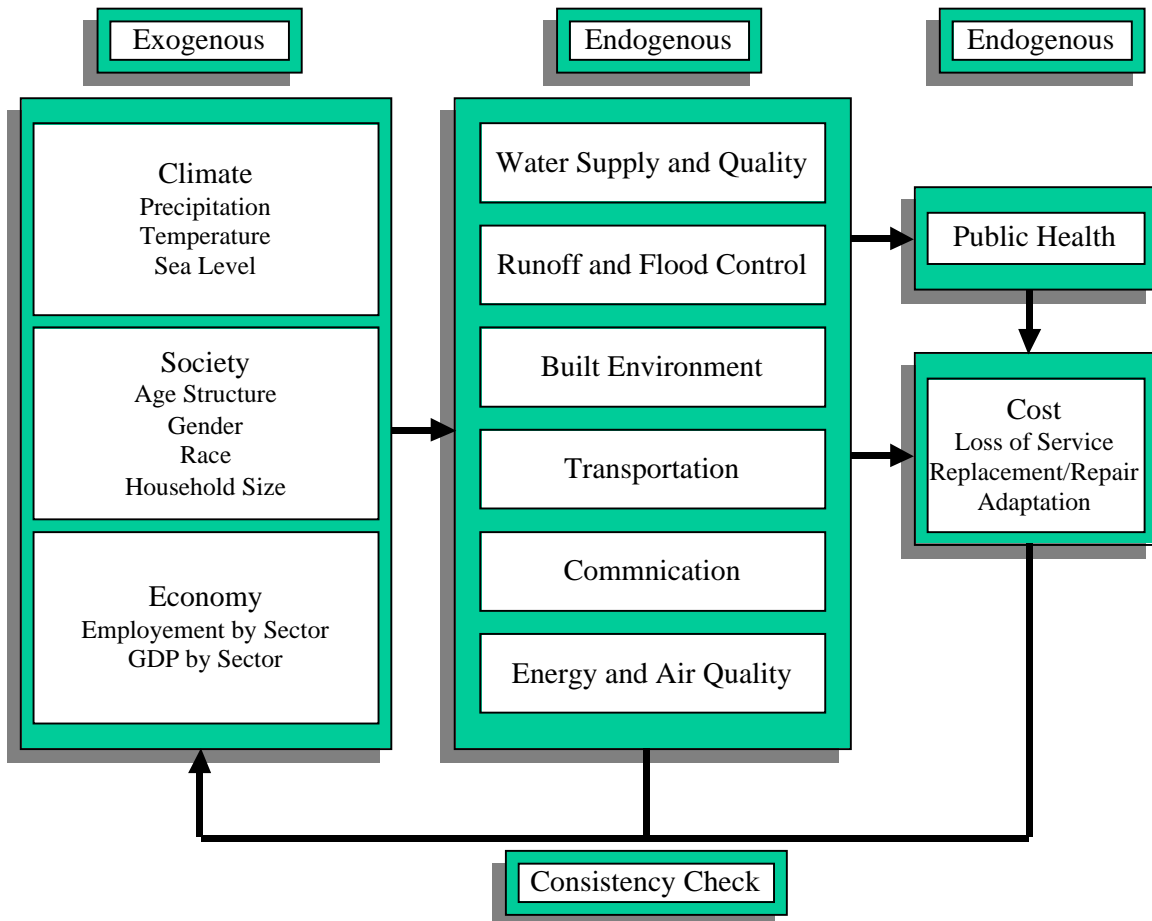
Exogenous

Endogenous

Endogenous

Climate
Precipitation
Temperature
Sea Level

Society
Age Structure
Gender
Race
Household Size

Economy
Employement by Sector
GDP by Sector

Water Supply and Quality

Runoff and Flood Control

Built Environment

Transportation

Commnication

Energy and Air Quality

Public Health

Cost
Loss of Service
Replacement/Repair
Adaptation

Consistency Check